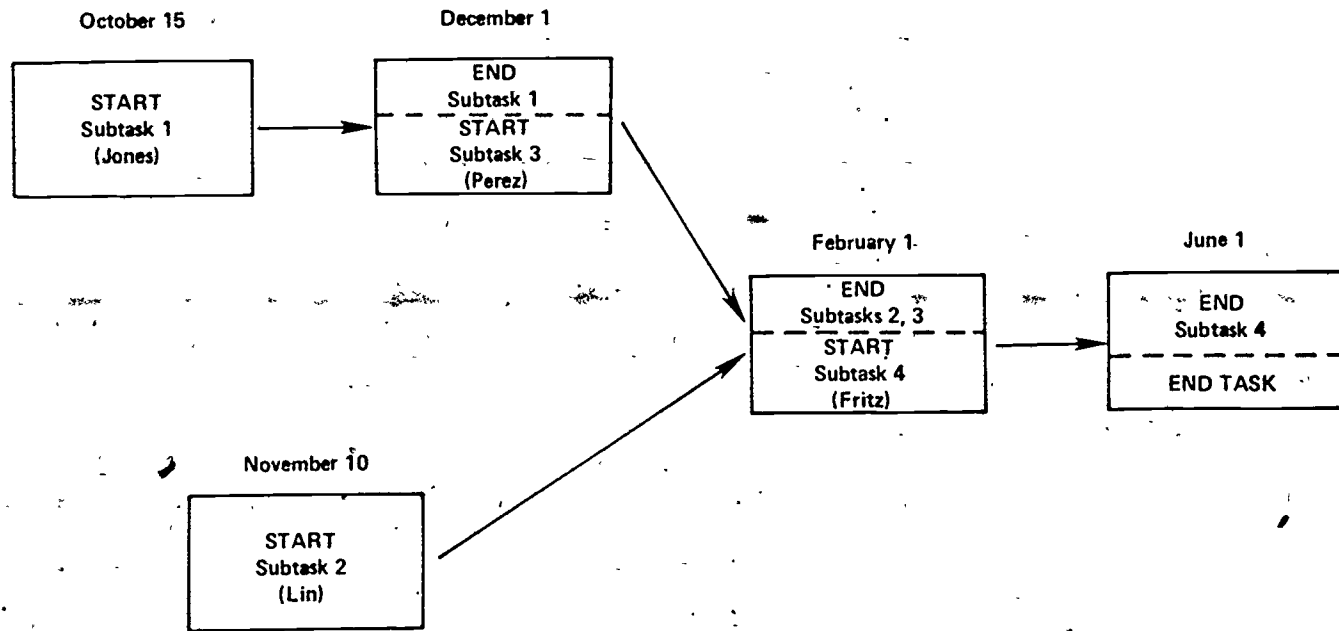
October 15

START
Subtask 1
(Jones)

December 1

END
Subtask 1

START
Subtask 3
(Perez)

November 10

START
Subtask 2
(Lin)

February 1

END
Subtasks 2, 3

START
Subtask 4
(Fritz)

June 1

END
Subtask 4

END TASK